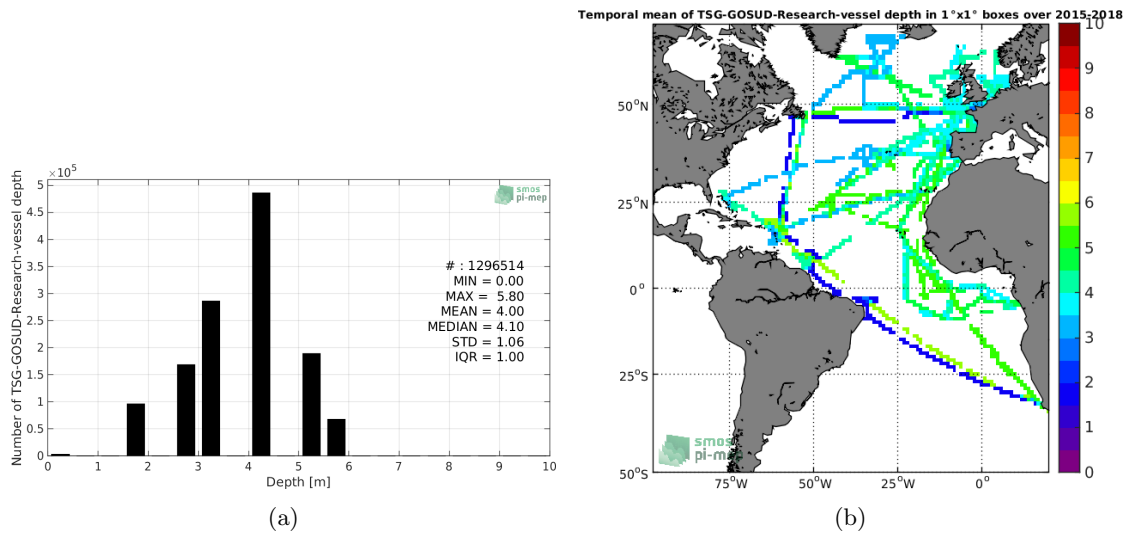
$\times10^5$

Number of TSG-GOSUD-Research-vessel depth

5
4.5
4
3.5
3
2.5
2
1.5
1
0.5
0

0 1 2 3 4 5 6 7 8 9 10

Depth [m]

smos pi-mep

# : 1296514
MIN = 0.00
MAX = 5.80
MEAN = 4.00
MEDIAN = 4.10
STD = 1.06
IQR = 1.00

(a)

Temporal mean of TSG-GOSUD-Research-vessel depth in 1°x1° boxes over 2015-2018

50°N
25°N
0°
25°S
50°S

75°W 50°W 25°W 0°

smos pi-mep

10
9
8
7
6
5
4
3
2
1
0

(b)